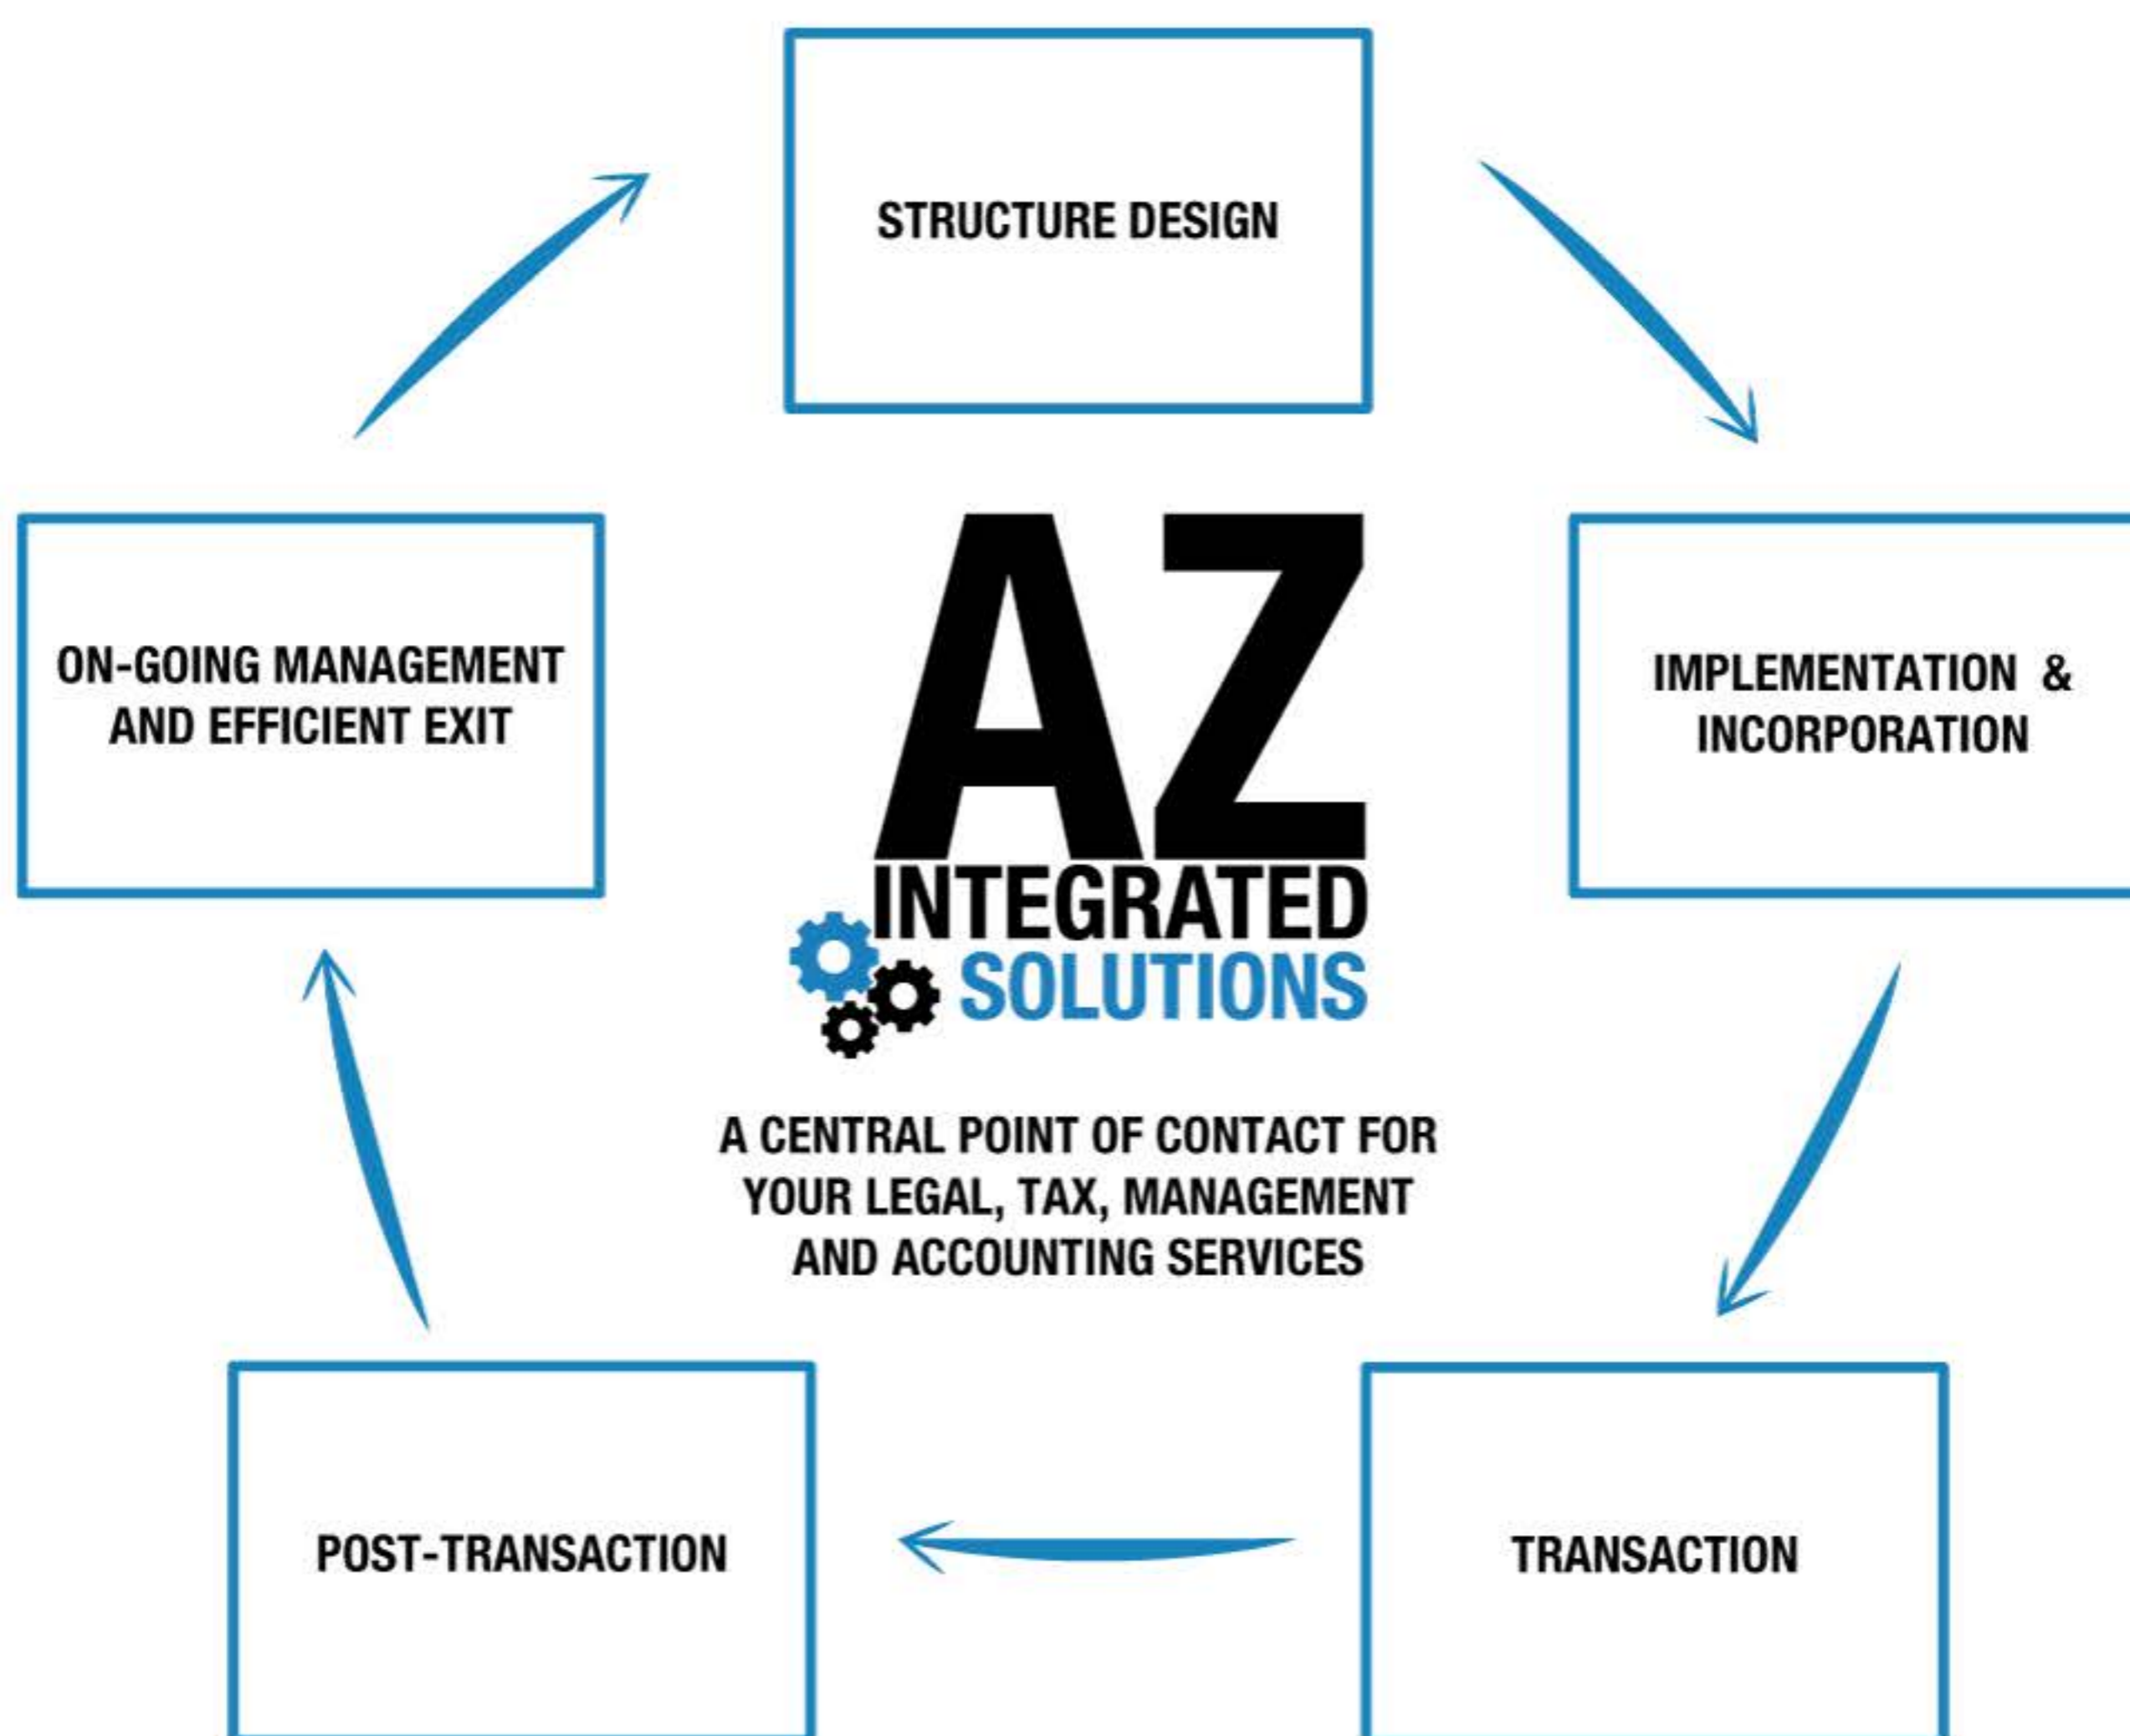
STRUCTURE DESIGN

ON-GOING MANAGEMENT AND EFFICIENT EXIT

AZ
INTEGRATED
SOLUTIONS

IMPLEMENTATION & INCORPORATION

A CENTRAL POINT OF CONTACT FOR YOUR LEGAL, TAX, MANAGEMENT AND ACCOUNTING SERVICES

POST-TRANSACTION

TRANSACTION